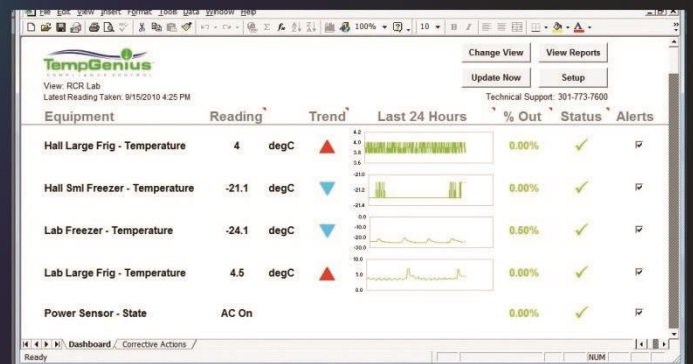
File Edit View Insert Format Tools Data Window Help

100%

10

TempGenius
COMPLIANCE CONTROL

View: RCR Lab
Latest Reading Taken: 9/15/2010 4:25 PM

Change View
View Reports
Update Now
Setup

Technical Support: 301-773-7600

| Equipment | Reading | | Trend | Last 24 Hours | % Out | Status | Alerts |
|---|---|---|---|---|---|---|---|
| Hall Large Frig - Temperature | 4 | degC | | 4.2 4.0 3.8 3.6 | 0.00% | ✓ | ☑ |
| Hall Sml Freezer - Temperature | -21.1 | degC | | -21.0 -21.2 -21.4 | 0.00% | ✓ | ☑ |
| Lab Freezer - Temperature | -24.1 | degC | | 0.0 -10.0 -20.0 -30.0 | 0.50% | ✓ | ☑ |
| Lab Large Frig - Temperature | 4.5 | degC | | 10.0 5.0 0.0 | 0.00% | ✓ | ☑ |
| Power Sensor - State | AC On | | | | 0.00% | ✓ | ☑ |

Dashboard / Corrective Actions /
Ready
NUM